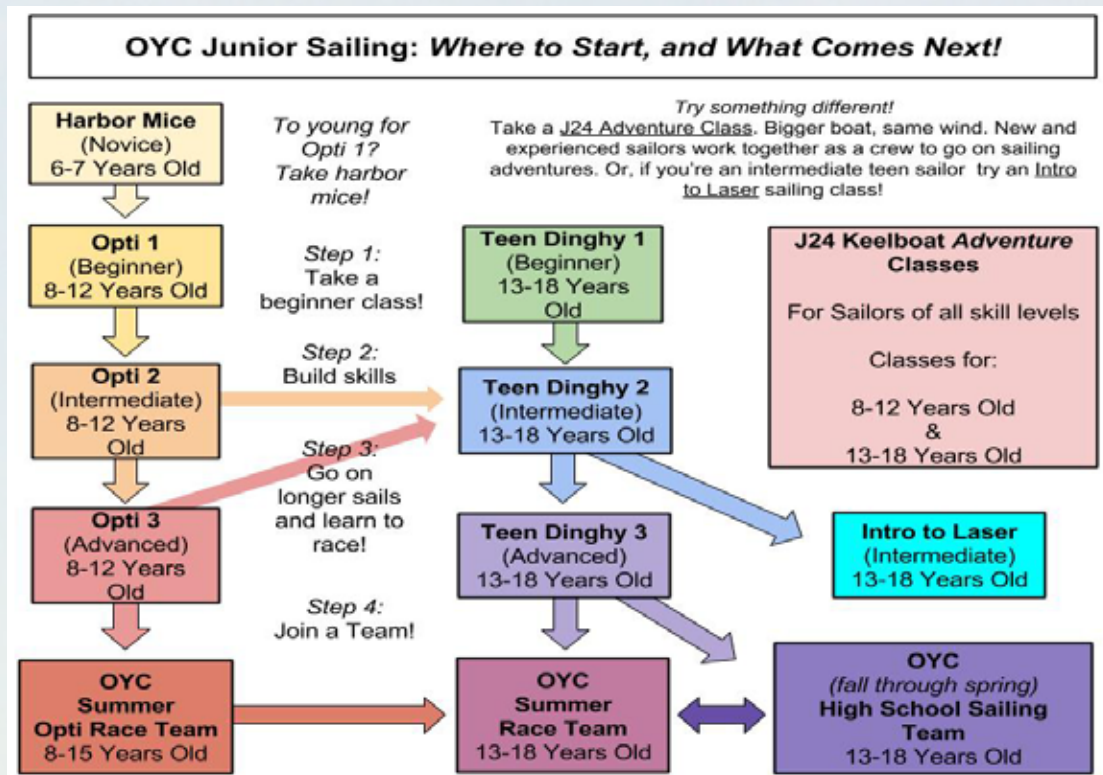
OYC Junior Sailing: *Where to Start, and What Comes Next!*

Harbor Mice
(Novice)
6-7 Years Old

To young for Opti 1? Take harbor mice!

*Try something different!*
Take a J24 Adventure Class. Bigger boat, same wind. New and experienced sailors work together as a crew to go on sailing adventures. Or, if you're an intermediate teen sailor try an Intro to Laser sailing class!

Opti 1
(Beginner)
8-12 Years Old

Step 1:
Take a beginner class!

Teen Dinghy 1
(Beginner)
13-18 Years Old

J24 Keelboat *Adventure* Classes

For Sailors of all skill levels

Classes for:

8-12 Years Old
&
13-18 Years Old

Opti 2
(Intermediate)
8-12 Years Old

Step 2:
Build skills

Teen Dinghy 2
(Intermediate)
13-18 Years Old

Step 3:
Go on longer sails and learn to race!

Opti 3
(Advanced)
8-12 Years Old

Teen Dinghy 3
(Advanced)
13-18 Years Old

Intro to Laser
(Intermediate)
13-18 Years Old

Step 4:
Join a Team!

OYC
Summer
Opti Race Team
8-15 Years Old

OYC
Summer
Race Team
13-18 Years Old

OYC
*(fall through spring)*
High School Sailing Team
13-18 Years Old